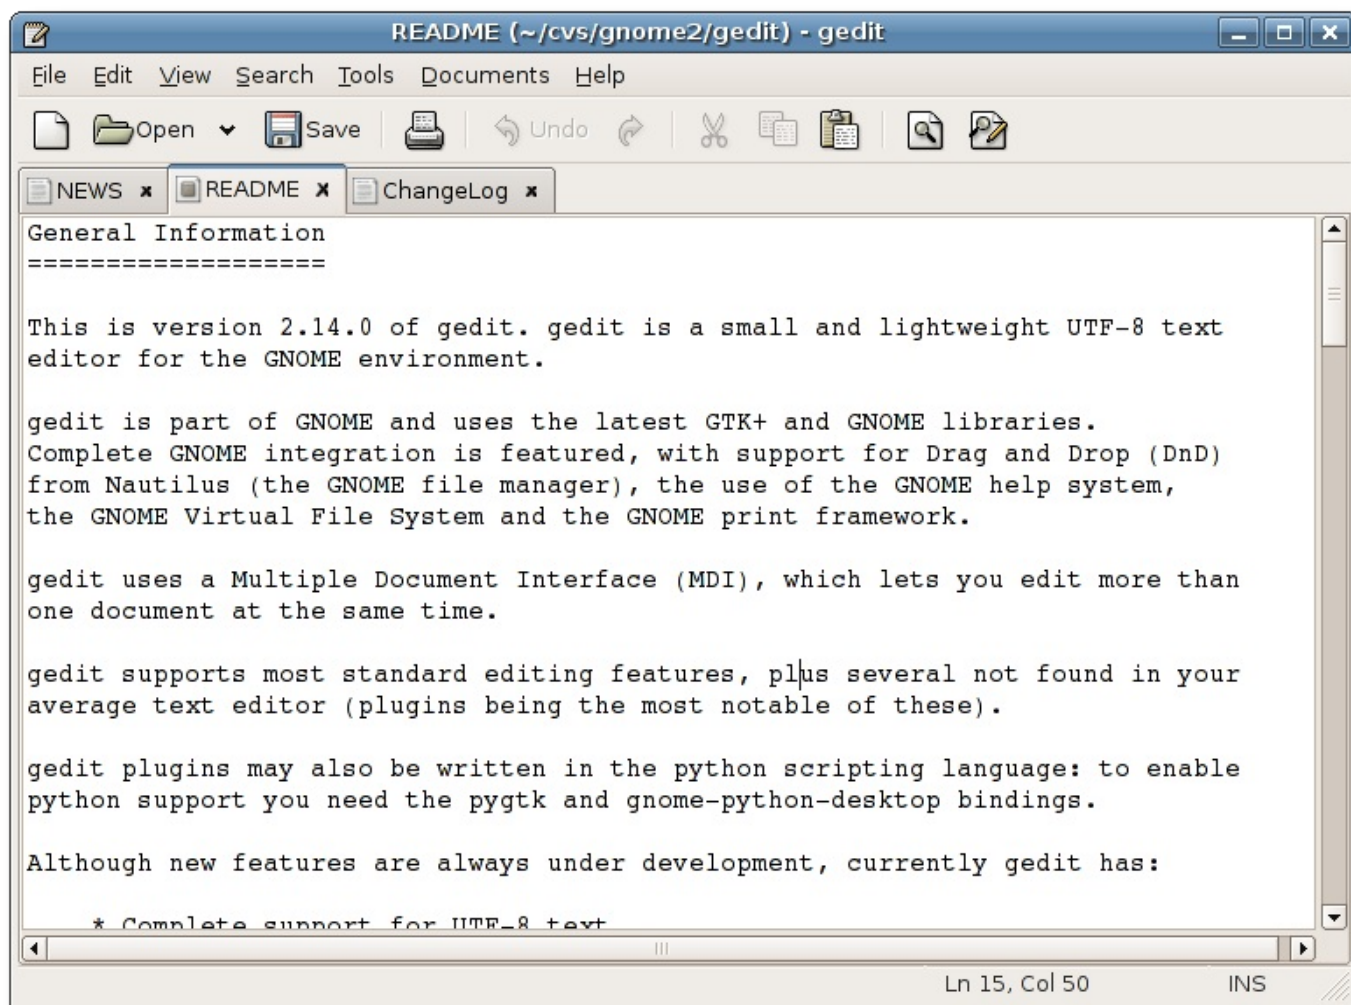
README (~/cvs/gnome2/gedit) - gedit

File Edit View Search Tools Documents Help

Open Save Undo

NEWS README ChangeLog

General Information
===================

This is version 2.14.0 of gedit. gedit is a small and lightweight UTF-8 text editor for the GNOME environment.

gedit is part of GNOME and uses the latest GTK+ and GNOME libraries. Complete GNOME integration is featured, with support for Drag and Drop (DnD) from Nautilus (the GNOME file manager), the use of the GNOME help system, the GNOME Virtual File System and the GNOME print framework.

gedit uses a Multiple Document Interface (MDI), which lets you edit more than one document at the same time.

gedit supports most standard editing features, plus several not found in your average text editor (plugins being the most notable of these).

gedit plugins may also be written in the python scripting language: to enable python support you need the pygtk and gnome-python-desktop bindings.

Although new features are always under development, currently gedit has:

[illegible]

Ln 15, Col 50 INS